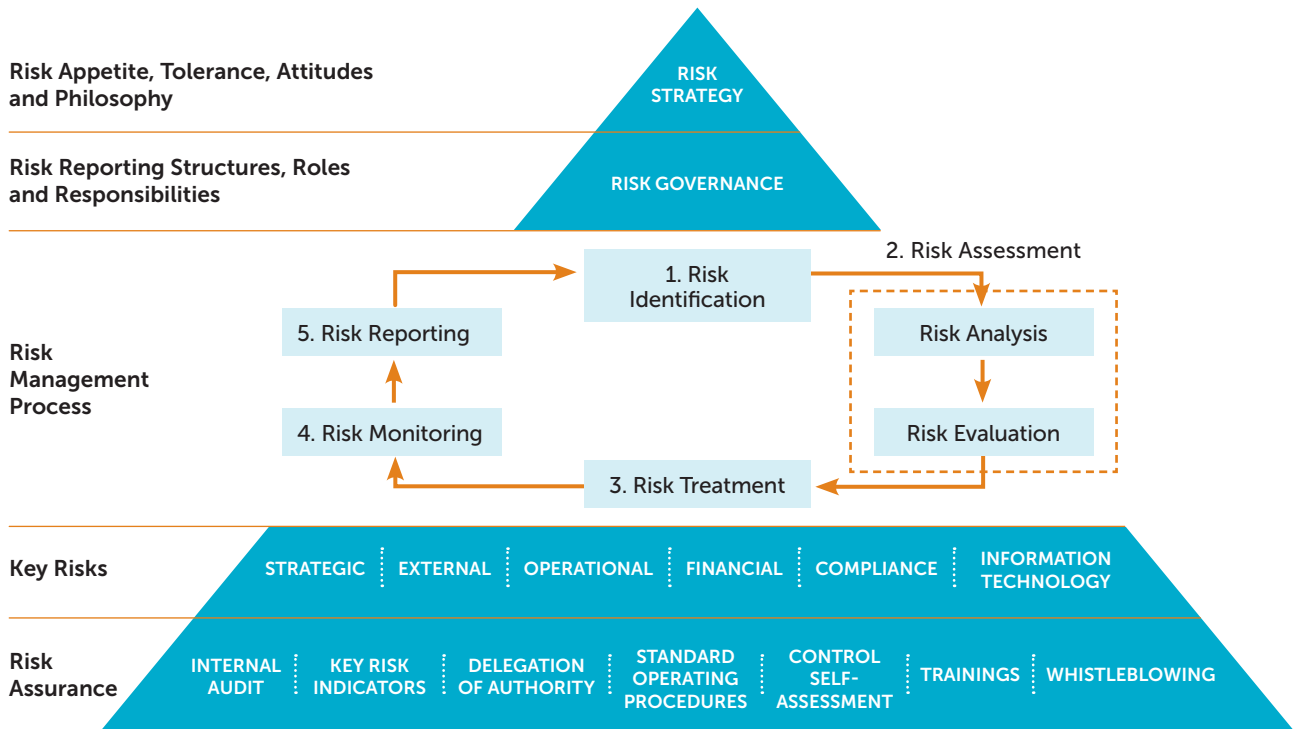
Risk Appetite, Tolerance, Attitudes and Philosophy

RISK STRATEGY

Risk Reporting Structures, Roles and Responsibilities

RISK GOVERNANCE

Risk Management Process

1. Risk Identification

2. Risk Assessment

Risk Analysis

Risk Evaluation

3. Risk Treatment

4. Risk Monitoring

5. Risk Reporting

Key Risks

STRATEGIC | EXTERNAL | OPERATIONAL | FINANCIAL | COMPLIANCE | INFORMATION TECHNOLOGY

Risk Assurance

INTERNAL AUDIT | KEY RISK INDICATORS | DELEGATION OF AUTHORITY | STANDARD OPERATING PROCEDURES | CONTROL SELF-ASSESSMENT | TRAININGS | WHISTLEBLOWING